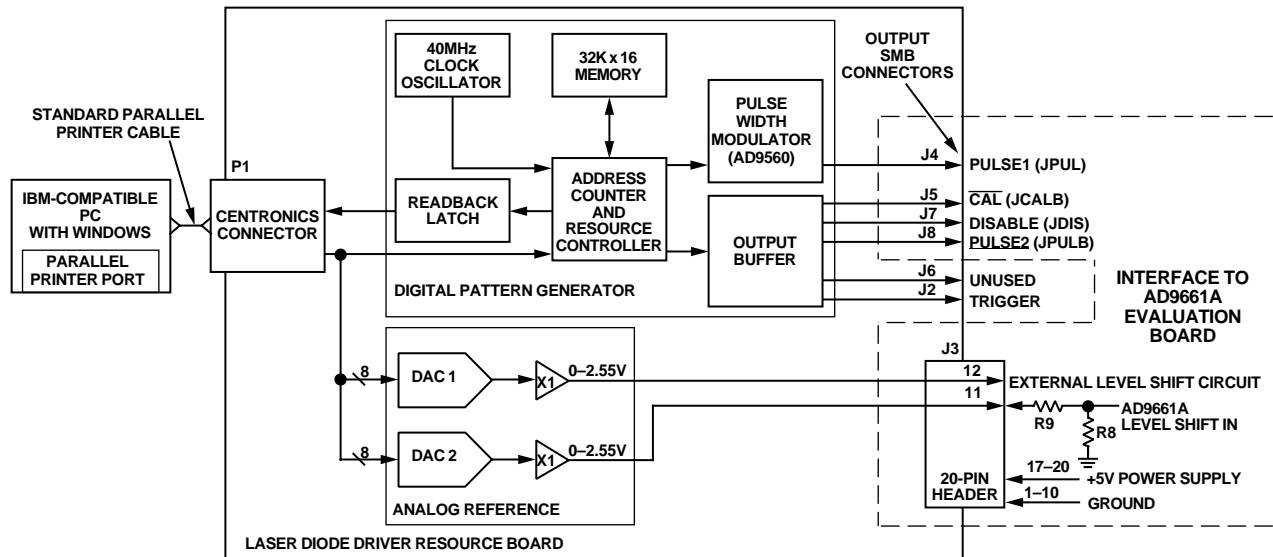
OUTPUT SMB CONNECTORS

40MHz CLOCK OSCILLATOR

32K x 16 MEMORY

PULSE WIDTH MODULATOR (AD9560)

STANDARD PARALLEL PRINTER CABLE

P1

IBM-COMPATIBLE PC WITH WINDOWS

PARALLEL PRINTER PORT

CENTRONICS CONNECTOR

READBACK LATCH

ADDRESS COUNTER AND RESOURCE CONTROLLER

OUTPUT BUFFER

J4 PULSE1 (JPUL)

J5 $\overline{\text{CAL}}$ (JCALB)

J7 DISABLE (JDIS)

J8 $\overline{\text{PULSE2}}$ (JPULB)

J6 UNUSED

J2 TRIGGER

DIGITAL PATTERN GENERATOR

INTERFACE TO AD9661A EVALUATION BOARD

J3

8

DAC 1

X1

0–2.55V

12

EXTERNAL LEVEL SHIFT CIRCUIT

11

R9

AD9661A LEVEL SHIFT IN

R8

8

DAC 2

X1

0–2.55V

20-PIN HEADER

17–20

+5V POWER SUPPLY

1–10

GROUND

ANALOG REFERENCE

LASER DIODE DRIVER RESOURCE BOARD